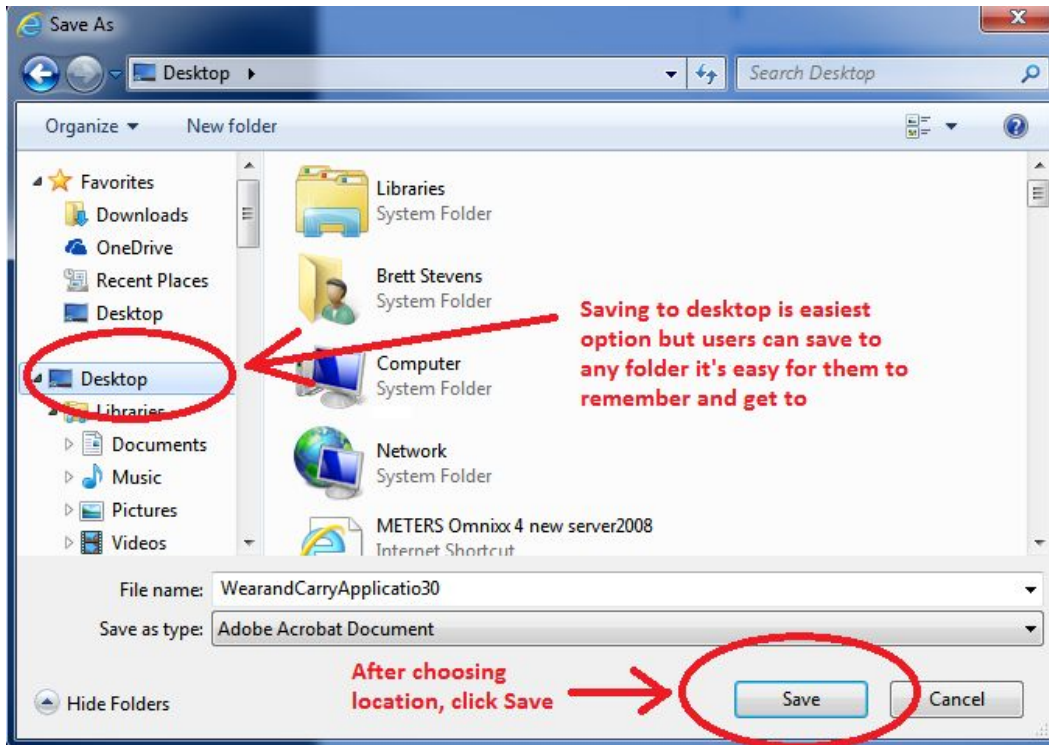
Save As

Desktop ▸

Search Desktop

Organize ▾ New folder

Favorites
Downloads
OneDrive
Recent Places
Desktop

Desktop
Libraries
Documents
Music
Pictures
Videos

Libraries
System Folder

Brett Stevens
System Folder

Computer
System Folder

Network
System Folder

METERS Omnixx 4 new server2008
Internet Shortcut

Saving to desktop is easiest option but users can save to any folder it's easy for them to remember and get to

File name: WearandCarryApplicatio30

Save as type: Adobe Acrobat Document

Hide Folders

After choosing location, click Save

Save

Cancel